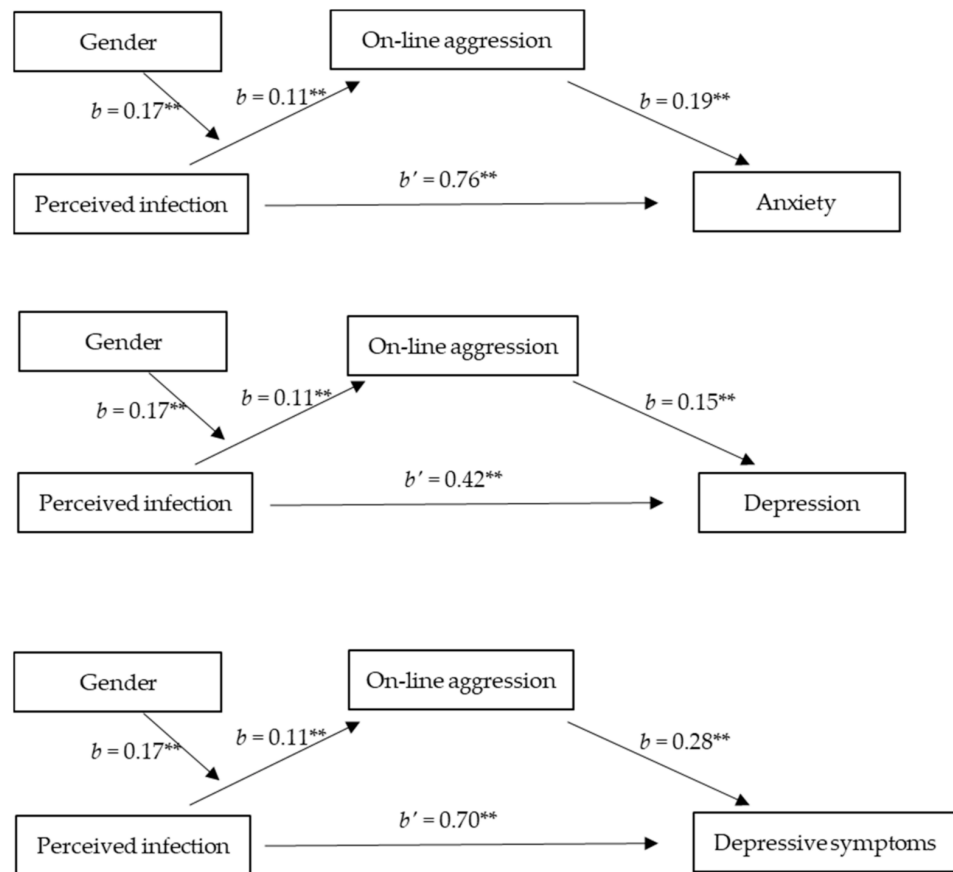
Gender

On-line aggression

$b = 0.17^{**}$

$b = 0.11^{**}$

$b = 0.19^{**}$

$b' = 0.76^{**}$

Perceived infection

Anxiety

Gender

On-line aggression

$b = 0.17^{**}$

$b = 0.11^{**}$

$b = 0.15^{**}$

$b' = 0.42^{**}$

Perceived infection

Depression

Gender

On-line aggression

$b = 0.17^{**}$

$b = 0.11^{**}$

$b = 0.28^{**}$

$b' = 0.70^{**}$

Perceived infection

Depressive symptoms